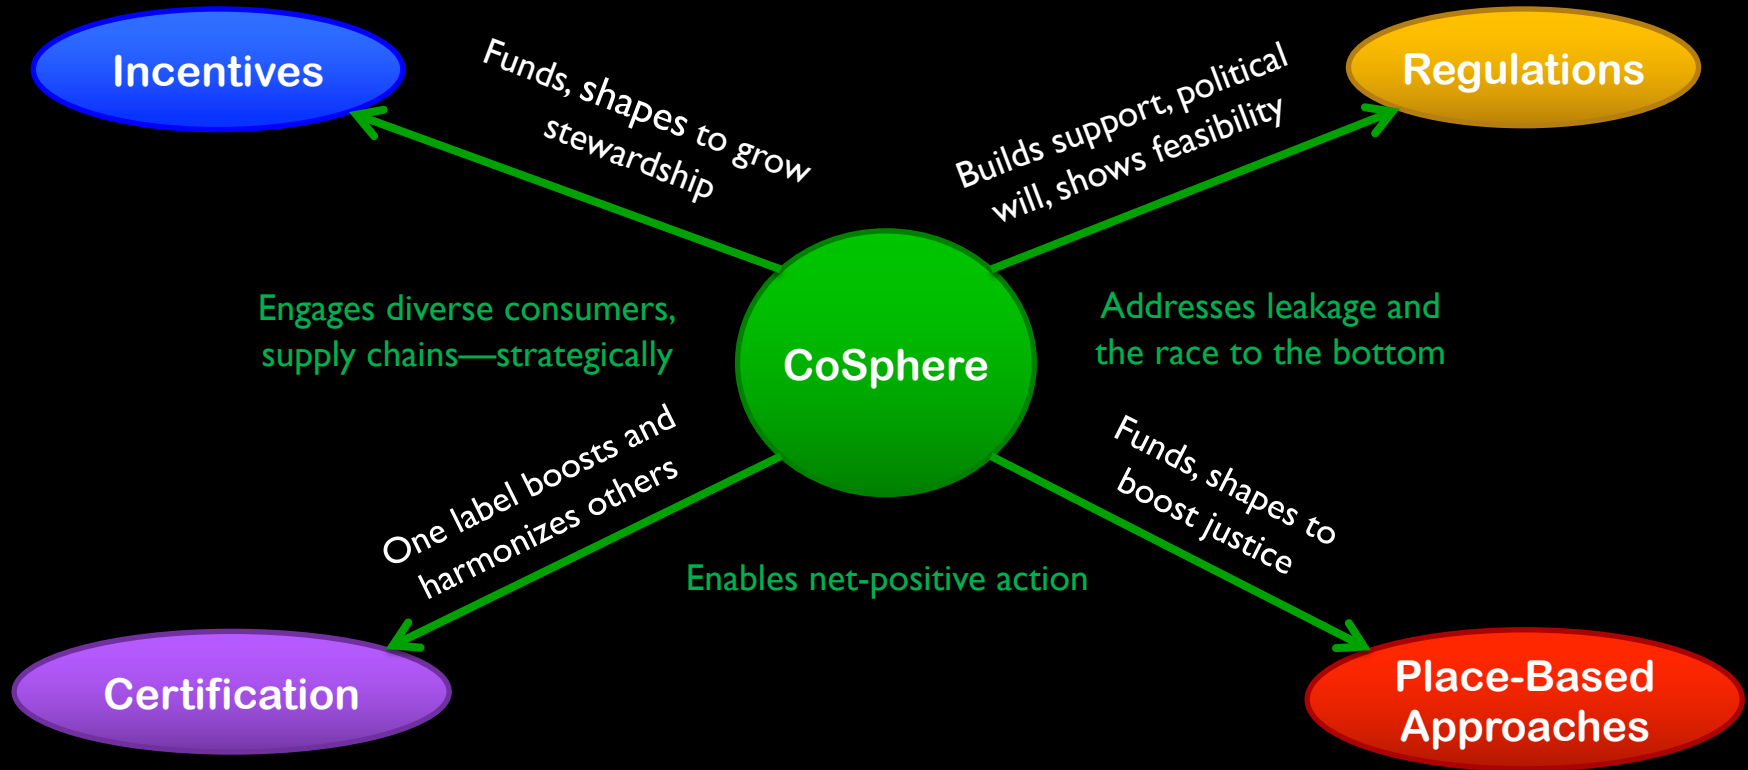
Incentives

Funds, shapes to grow stewardship

Builds support, political will, shows feasibility

Regulations

Engages diverse consumers, supply chains—strategically

CoSphere

Addresses leakage and the race to the bottom

One label boosts and harmonizes others

Funds, shapes to boost justice

Enables net-positive action

Certification

Place-Based Approaches